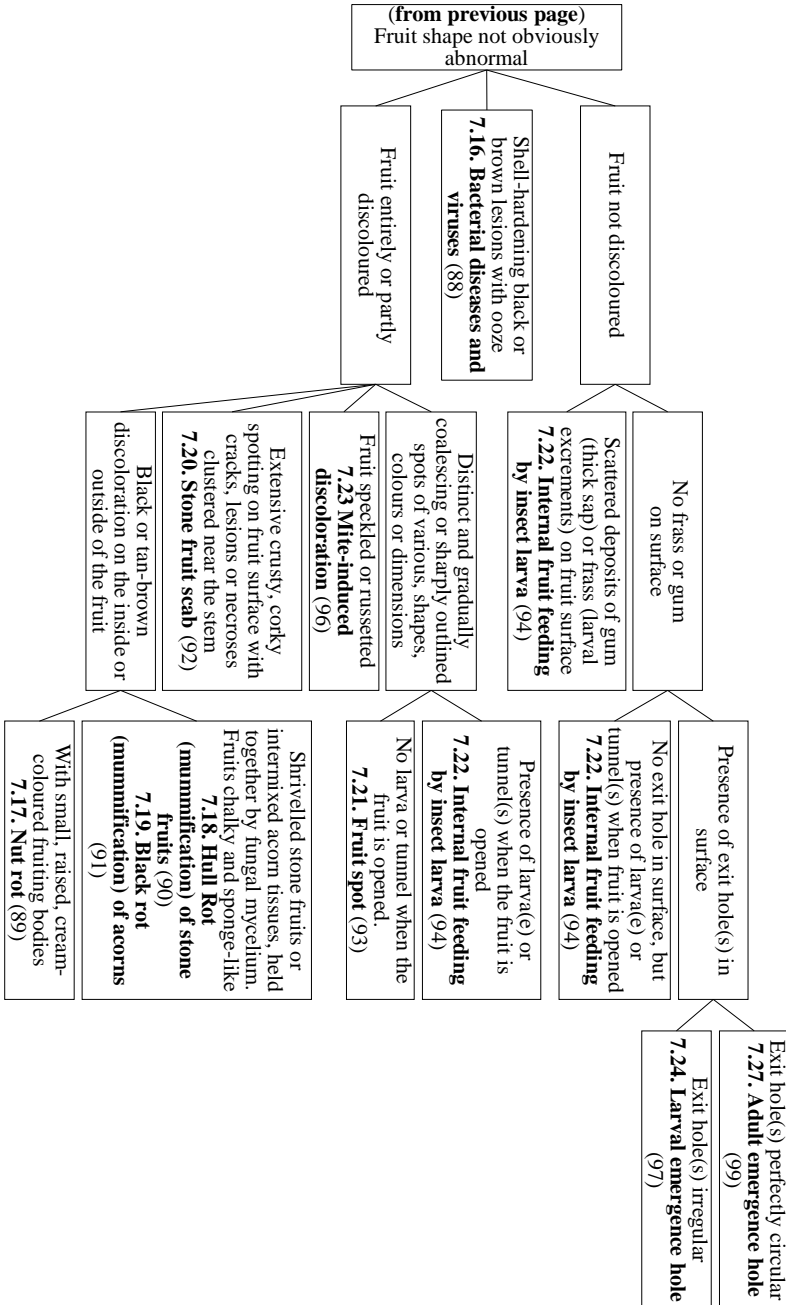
(**from previous page**)
Fruit shape not obviously abnormal

Fruit not discoloured

Shell-hardening black or brown lesions with ooze **7.16. Bacterial diseases and viruses** (88)

Fruit entirely or partly discoloured

No frass or gum on surface

Scattered deposits of gum (thick sap) or frass (larval excrements) on fruit surface **7.22. Internal fruit feeding by insect larva** (94)

Distinct and gradually coalescing or sharply outlined spots of various, shapes, colours or dimensions

Fruit speckled or russetted **7.23 Mite-induced discoloration** (96)

Extensive crusty, corky spotting on fruit surface with cracks, lesions or necroses clustered near the stem **7.20. Stone fruit scab** (92)

Black or tan-brown discoloration on the inside or outside of the fruit

Presence of exit hole(s) in surface

No exit hole in surface, but presence of larva(e) or tunnel(s) when fruit is opened **7.22. Internal fruit feeding by insect larva** (94)

Presence of larva(e) or tunnel(s) when the fruit is opened **7.22. Internal fruit feeding by insect larva** (94)

No larva or tunnel when the fruit is opened. **7.21. Fruit spot** (93)

Shrivelled stone fruits or intermixed acorn tissues, held together by fungal mycelium. Fruits chalky and sponge-like **7.18. Hull Rot (mummification) of stone fruits** (90) **7.19. Black rot (mummification) of acorns** (91)

With small, raised, cream-coloured fruiting bodies **7.17. Nut rot** (89)

Exit hole(s) perfectly circular **7.27. Adult emergence hole** (99)

Exit hole(s) irregular **7.24. Larval emergence hole** (97)